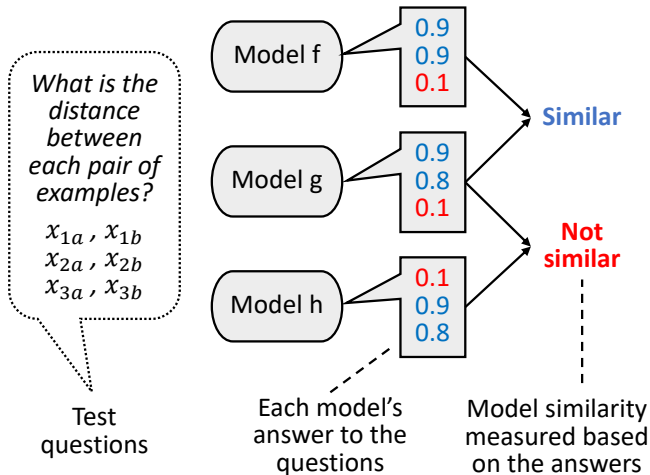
What is the distance between each pair of examples?

$x_{1a}$ , $x_{1b}$
$x_{2a}$ , $x_{2b}$
$x_{3a}$ , $x_{3b}$

Test questions

Model f
0.9
0.9
0.1

Model g
0.9
0.8
0.1

Model h
0.1
0.9
0.8

Similar

Not similar

Each model's answer to the questions

Model similarity measured based on the answers